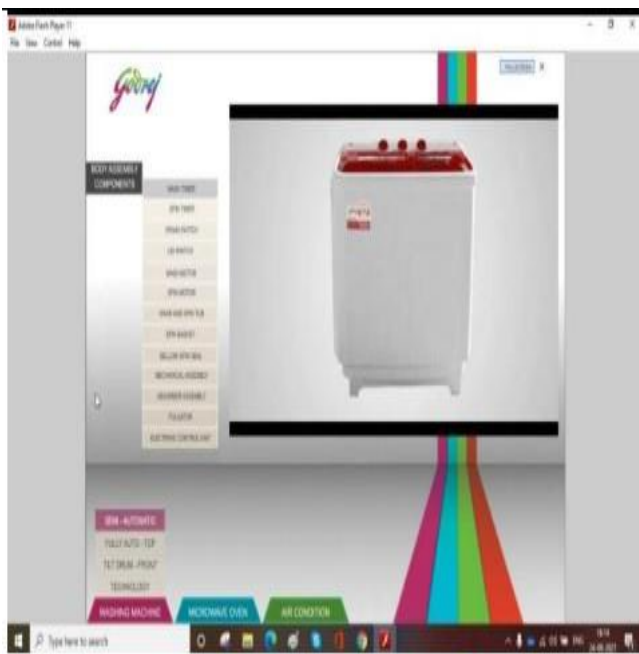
Adobe Flash Player 11
File View Control Help

Godrej

FULL SCREEN X

BODY ASSEMBLY COMPONENTS

WASH TIMER
SPIN TIMER
BRAKE SWITCH
LID SWITCH
WASH MOTOR
SPIN MOTOR
WASH AND SPIN TUB
SPIN BASKET
BELLOW SPIN SEAL
MECHANICAL ASSEMBLY
DRAINPIPE ASSEMBLY
PULSATOR
ELECTRONIC CONTROL UNIT

SEMI - AUTOMATIC
FULLY AUTO - TOP
TILT DRUM - FRONT
TECHNOLOGY

WASHING MACHINE
MICROWAVE OVEN
AIR CONDITION

Type here to search

ENG
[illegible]